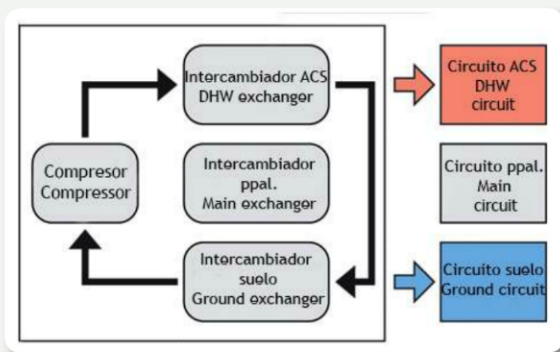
Intercambiador ACS
DHW exchanger

Compresor
Compressor

Intercambiador
ppal.
Main exchanger

Intercambiador
suelo
Ground exchanger

Circuito ACS
DHW
circuit

Circuito ppal.
Main
circuit

Circuito suelo
Ground circuit